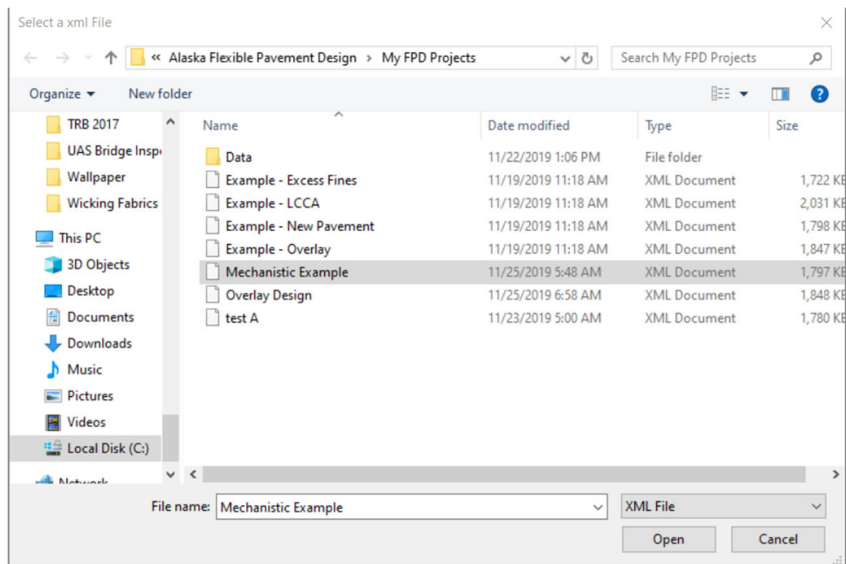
Select a xml File

« Alaska Flexible Pavement Design › My FPD Projects

Search My FPD Projects

Organize ▾ New folder

TRB 2017
UAS Bridge Insp
Wallpaper
Wicking Fabrics
This PC
3D Objects
Desktop
Documents
Downloads
Music
Pictures
Videos
Local Disk (C:)
Network

| Name | Date modified | Type | Size |
|---|---|---|---|
| Data | 11/22/2019 1:06 PM | File folder | |
| Example - Excess Fines | 11/19/2019 11:18 AM | XML Document | 1,722 K |
| Example - LCCA | 11/19/2019 11:18 AM | XML Document | 2,031 K |
| Example - New Pavement | 11/19/2019 11:18 AM | XML Document | 1,798 K |
| Example - Overlay | 11/19/2019 11:18 AM | XML Document | 1,847 K |
| Mechanistic Example | 11/25/2019 5:48 AM | XML Document | 1,797 K |
| Overlay Design | 11/25/2019 6:58 AM | XML Document | 1,848 K |
| test A | 11/23/2019 5:00 AM | XML Document | 1,780 K |

File name: Mechanistic Example
XML File
Open
Cancel